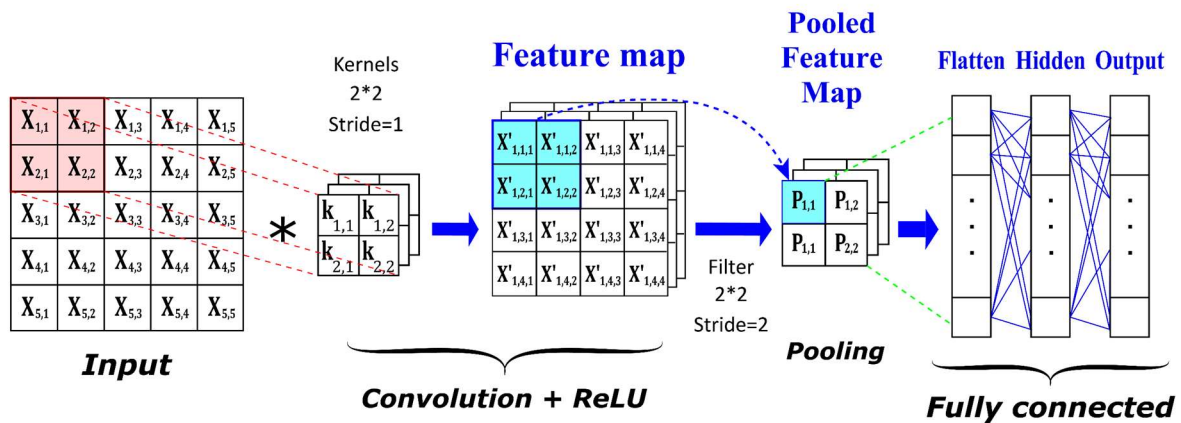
| $X_{1,1}$ | $X_{1,2}$ | $X_{1,3}$ | $X_{1,4}$ | $X_{1,5}$ |
|---|---|---|---|---|
| $X_{2,1}$ | $X_{2,2}$ | $X_{2,3}$ | $X_{2,4}$ | $X_{2,5}$ |
| $X_{3,1}$ | $X_{3,2}$ | $X_{3,3}$ | $X_{3,4}$ | $X_{3,5}$ |
| $X_{4,1}$ | $X_{4,2}$ | $X_{4,3}$ | $X_{4,4}$ | $X_{4,5}$ |
| $X_{5,1}$ | $X_{5,2}$ | $X_{5,3}$ | $X_{5,4}$ | $X_{5,5}$ |

Input

$*$

Kernels
2*2
Stride=1

| $k_{1,1}$ | $k_{1,2}$ |
|---|---|
| $k_{2,1}$ | $k_{2,2}$ |

Feature map

| $X'_{1,1,1}$ | $X'_{1,1,2}$ | $X'_{1,1,3}$ | $X'_{1,1,4}$ |
|---|---|---|---|
| $X'_{1,2,1}$ | $X'_{1,2,2}$ | $X'_{1,2,3}$ | $X'_{1,2,4}$ |
| $X'_{1,3,1}$ | $X'_{1,3,2}$ | $X'_{1,3,3}$ | $X'_{1,3,4}$ |
| $X'_{1,4,1}$ | $X'_{1,4,2}$ | $X'_{1,4,3}$ | $X'_{1,4,4}$ |

Convolution + ReLU

Filter
2*2
Stride=2

Pooled Feature Map

| $P_{1,1}$ | $P_{1,2}$ |
|---|---|
| $P_{1,1}$ | $P_{2,2}$ |

Pooling

Flatten Hidden Output

Fully connected